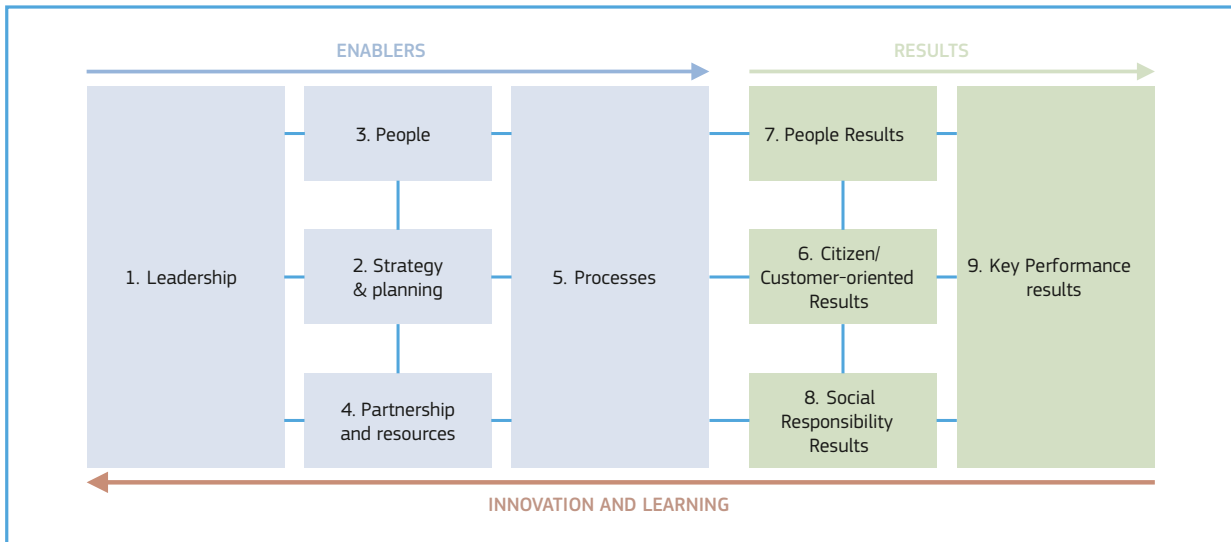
ENABLERS

RESULTS

1. Leadership

3. People

2. Strategy & planning

4. Partnership and resources

5. Processes

7. People Results

6. Citizen/ Customer-oriented Results

8. Social Responsibility Results

9. Key Performance results

INNOVATION AND LEARNING